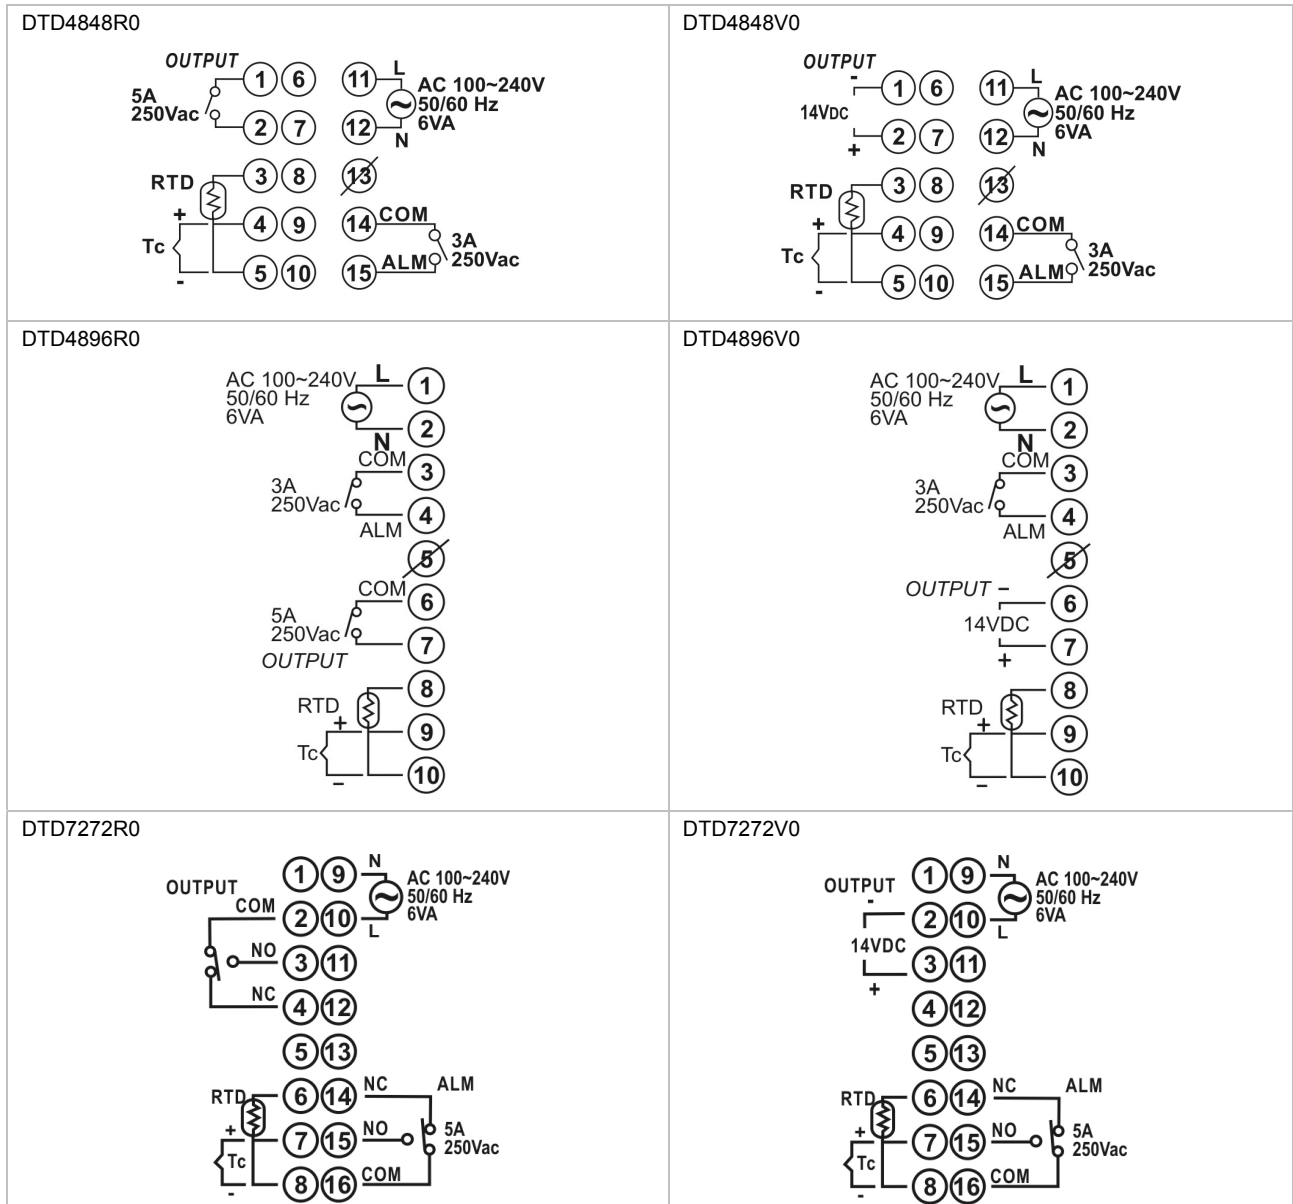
| DTD4848R0 | DTD4848V0 |
|---|---|
| OUTPUT 1 6 11 L AC 100~240V 50/60 Hz 6VA 5A 250Vac 2 7 12 N RTD 3 8 13 + 4 9 14 COM Tc 3A 250Vac - 5 10 15 ALM | OUTPUT - 1 6 11 L AC 100~240V 50/60 Hz 6VA 14VDC + 2 7 12 N RTD 3 8 13 + 4 9 14 COM Tc 3A 250Vac - 5 10 15 ALM |
| DTD4896R0 | DTD4896V0 |
| AC 100~240V 50/60 Hz 6VA L 1 N 2 COM 3 3A 250Vac ALM 4 5 COM 6 5A 250Vac 7 OUTPUT RTD 8 + 9 Tc – 10 | AC 100~240V 50/60 Hz 6VA L 1 N 2 COM 3 3A 250Vac ALM 4 5 OUTPUT – 6 14VDC 7 + RTD 8 + 9 Tc – 10 |
| DTD7272R0 | DTD7272V0 |
| OUTPUT 1 9 N AC 100~240V 50/60 Hz 6VA COM 2 10 L NO 3 11 NC 4 12 5 13 RTD 6 14 NC ALM + 7 15 NO 5A 250Vac Tc - 8 16 COM | OUTPUT 1 9 N AC 100~240V 50/60 Hz 6VA - 2 10 L 14VDC 3 11 + 4 12 5 13 RTD 6 14 NC ALM + 7 15 NO 5A 250Vac Tc - 8 16 COM |